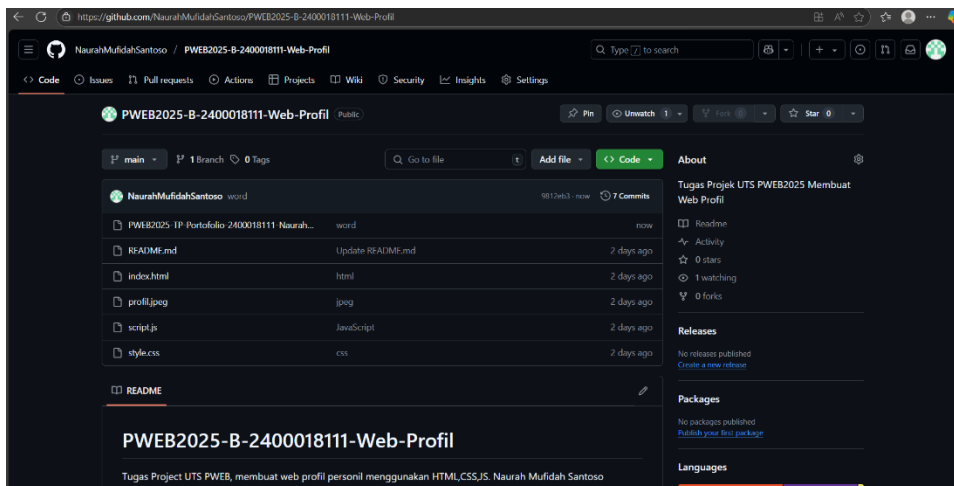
https://github.com/NaurahMufidahSantoso/PWEB2025-B-2400018111-Web-Profil

NaurahMufidahSantoso / PWEB2025-B-2400018111-Web-Profil

Type / to search

Code Issues Pull requests Actions Projects Wiki Security Insights Settings

PWEB2025-B-2400018111-Web-Profil Public

Pin Unwatch 1 Fork 0 Star 0

main 1 Branch 0 Tags Go to file t Add file Code

NaurahMufidahSantoso word 9812eb3 · now 7 Commits

| | | |
|---|---|---|
| PWEB2025-TP-Portofolio-2400018111-Naurah... | word | now |
| README.md | Update README.md | 2 days ago |
| index.html | html | 2 days ago |
| profil.jpeg | jpeg | 2 days ago |
| script.js | JavaScript | 2 days ago |
| style.css | css | 2 days ago |

README

PWEB2025-B-2400018111-Web-Profil

Tugas Project UTS PWEB, membuat web profil personil menggunakan HTML,CSS,JS. Naurah Mufidah Santoso

About

Tugas Projek UTS PWEB2025 Membuat Web Profil

Readme
Activity
0 stars
1 watching
0 forks

Releases

No releases published
Create a new release

Packages

No packages published
Publish your first package

Languages